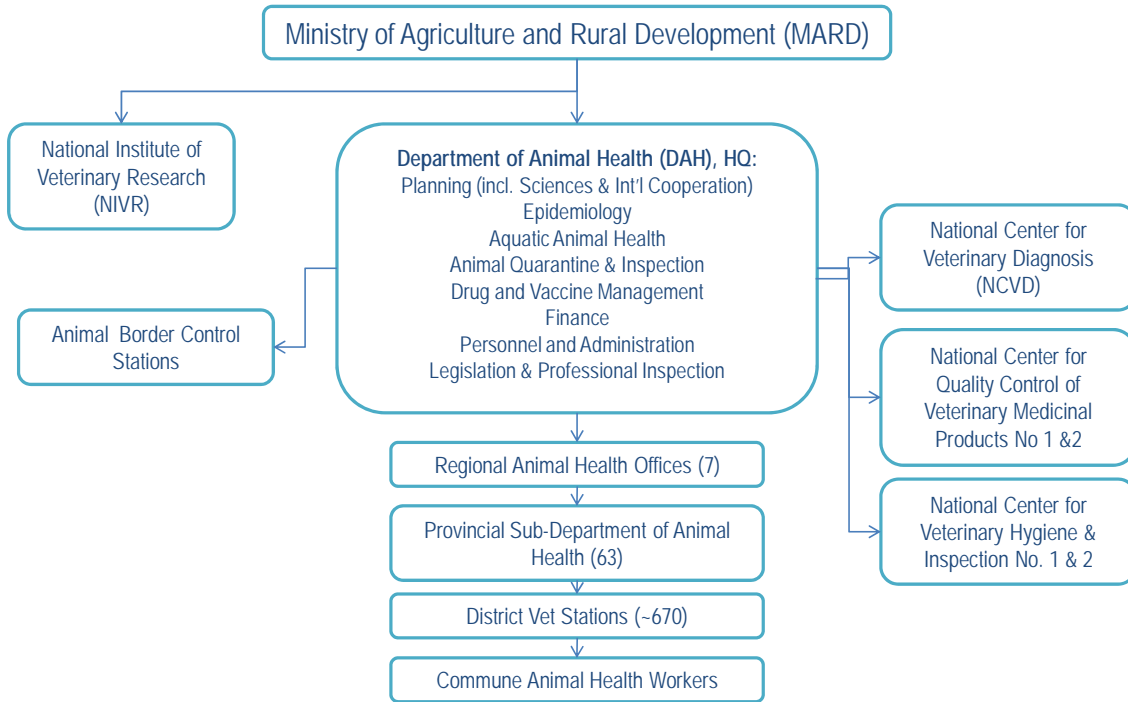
Ministry of Agriculture and Rural Development (MARD)

National Institute of Veterinary Research (NIVR)

Department of Animal Health (DAH), HQ:
Planning (incl. Sciences & Int'l Cooperation)
Epidemiology
Aquatic Animal Health
Animal Quarantine & Inspection
Drug and Vaccine Management
Finance
Personnel and Administration
Legislation & Professional Inspection

Animal Border Control Stations

National Center for Veterinary Diagnosis (NCVD)

National Center for Quality Control of Veterinary Medicinal Products No 1 &2

National Center for Veterinary Hygiene & Inspection No. 1 & 2

Regional Animal Health Offices (7)

Provincial Sub-Department of Animal Health (63)

District Vet Stations (~670)

Commune Animal Health Workers